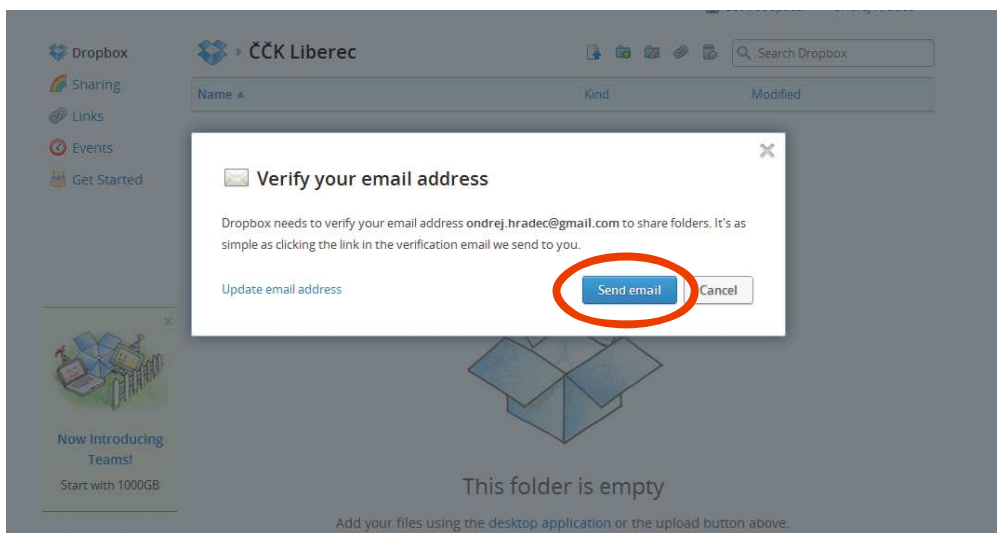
Dropbox
Sharing
Links
Events
Get Started

ČČK Liberec

Search Dropbox

Name ▲
Kind
Modified

Verify your email address

Dropbox needs to verify your email address ondrej.hradec@gmail.com to share folders. It's as simple as clicking the link in the verification email we send to you.

Update email address

Send email
Cancel

Now Introducing Teams!
Start with 1000GB

This folder is empty

Add your files using the desktop application or the upload button above.